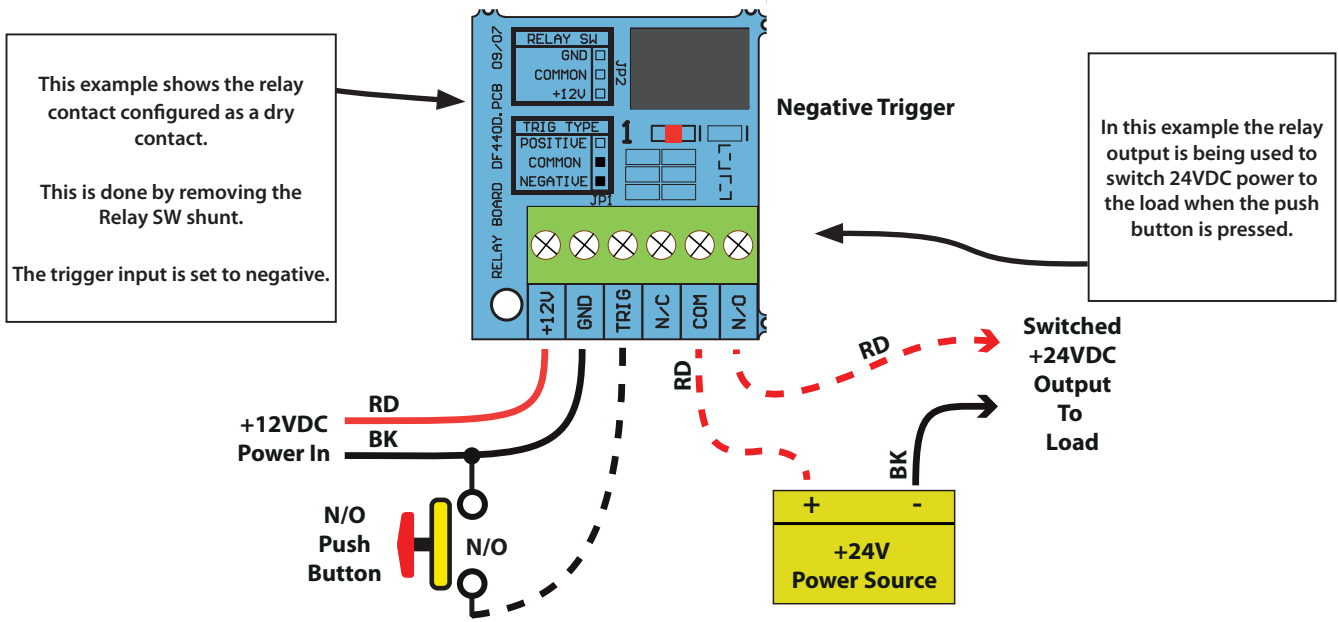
This example shows the relay contact configured as a dry contact.

This is done by removing the Relay SW shunt.

The trigger input is set to negative.

RELAY BOARD DF440D.PCB 09/07

RELAY SW
GND
COMMON
+12V
JP2

TRIG TYPE
POSITIVE
COMMON
NEGATIVE
JP1

1

+12V GND TRIG N/C COM N/O

Negative Trigger

In this example the relay output is being used to switch 24VDC power to the load when the push button is pressed.

RD

Switched +24VDC Output To Load

RD

RD

+12VDC Power In

BK

BK

N/O Push Button

N/O

+ -

+24V Power Source